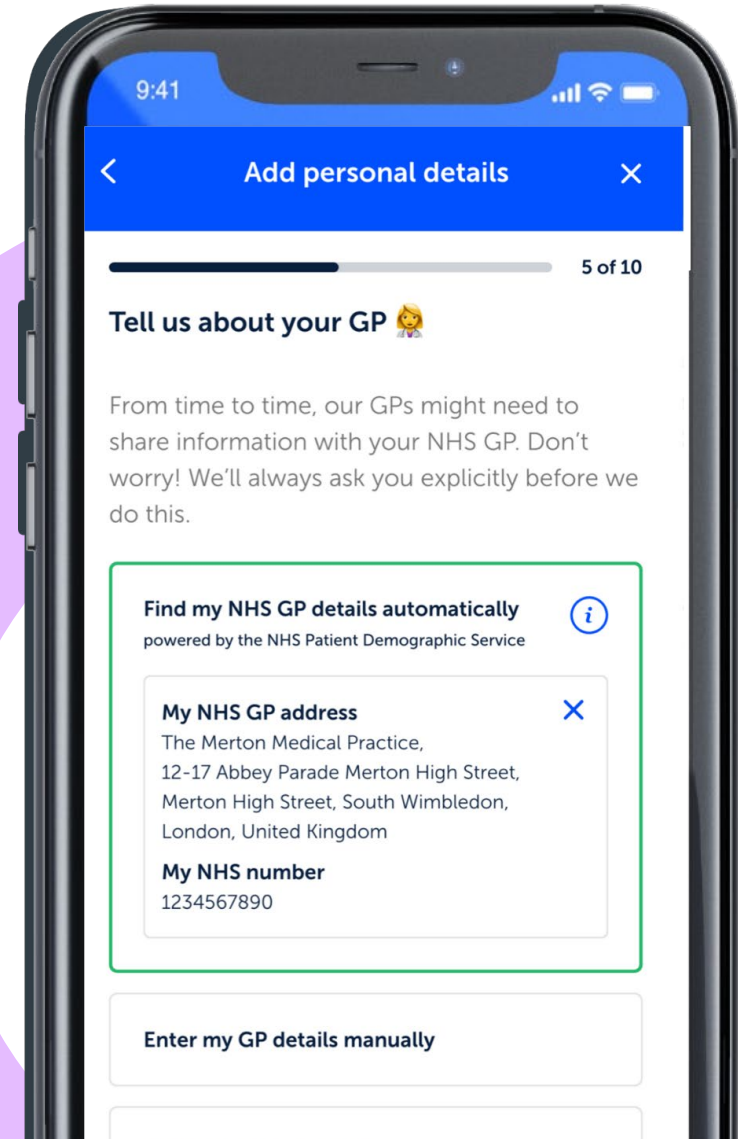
9:41

<

Add personal details

×

5 of 10

Tell us about your GP

From time to time, our GPs might need to share information with your NHS GP. Don't worry! We'll always ask you explicitly before we do this.

Find my NHS GP details automatically

powered by the NHS Patient Demographic Service

i

My NHS GP address

×

The Merton Medical Practice, 12-17 Abbey Parade Merton High Street, Merton High Street, South Wimbledon, London, United Kingdom

My NHS number

1234567890

Enter my GP details manually